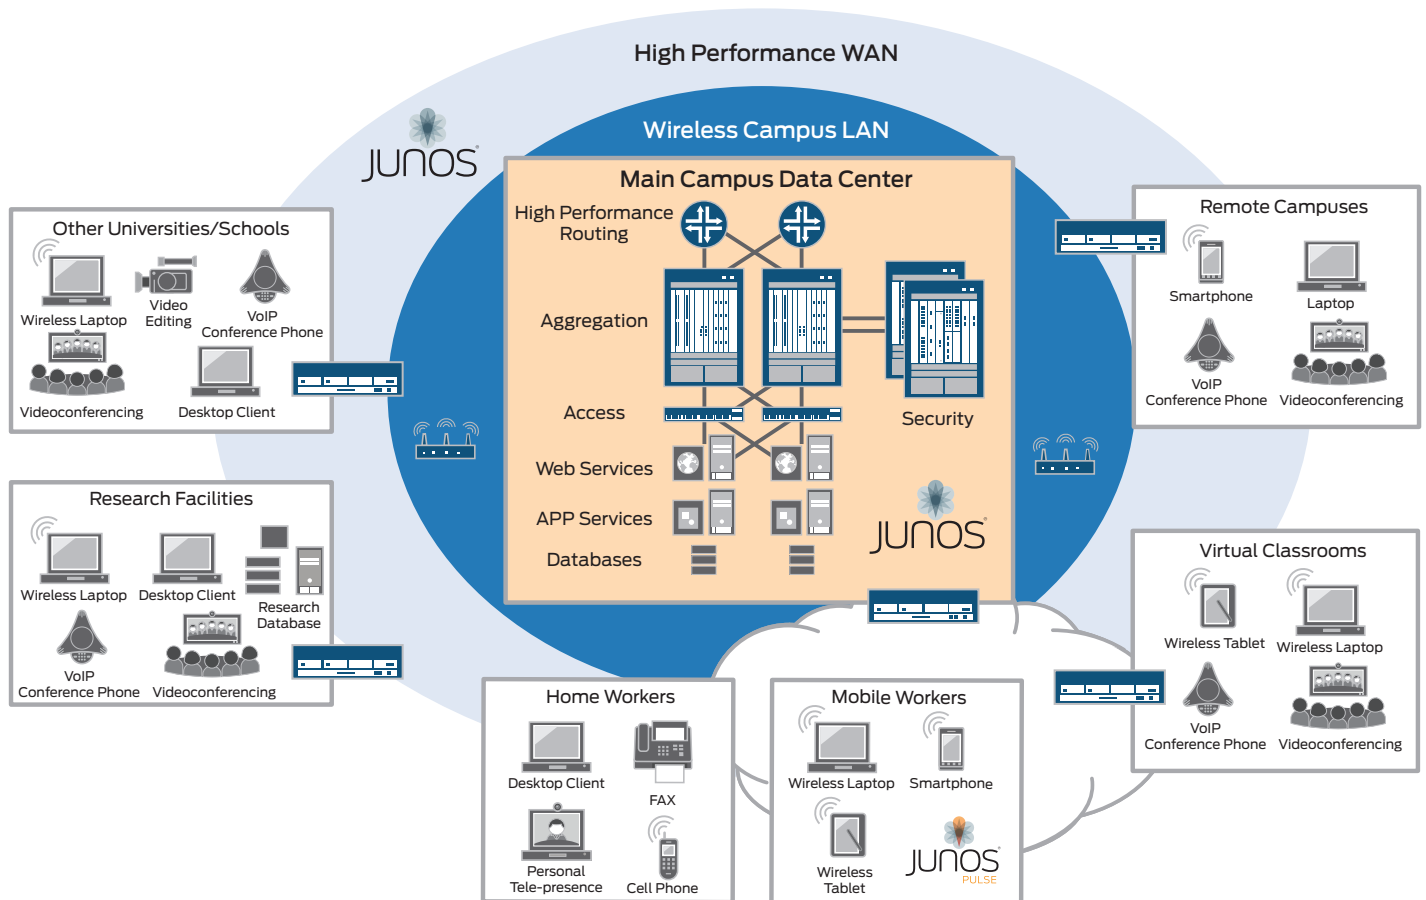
High Performance WAN

Wireless Campus LAN

JUNOS

Main Campus Data Center

High Performance Routing

Aggregation

Access

Web Services

APP Services

Databases

Security

JUNOS

Other Universities/Schools

Wireless Laptop

Video Editing

VoIP Conference Phone

Videoconferencing

Desktop Client

Research Facilities

Wireless Laptop

Desktop Client

Research Database

VoIP Conference Phone

Videoconferencing

Remote Campuses

Smartphone

Laptop

VoIP Conference Phone

Videoconferencing

Virtual Classrooms

Wireless Tablet

Wireless Laptop

VoIP Conference Phone

Videoconferencing

Home Workers

Desktop Client

FAX

Personal Tele-presence

Cell Phone

Mobile Workers

Wireless Laptop

Smartphone

Wireless Tablet

JUNOS PULSE